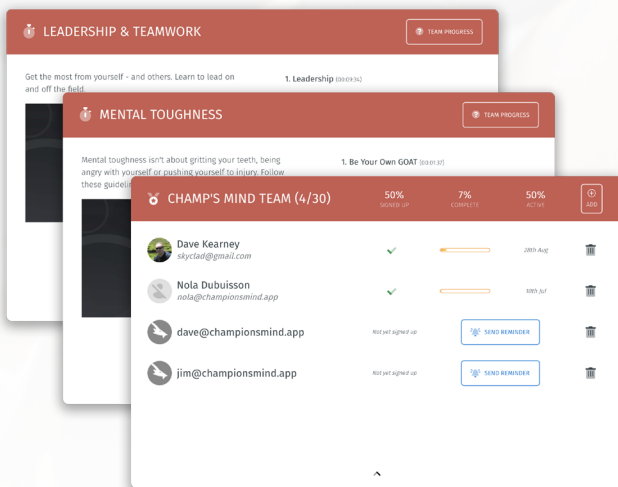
LEADERSHIP & TEAMWORK

TEAM PROGRESS

Get the most from yourself - and others. Learn to load on and off the field.

1. Leadership (00:09:34)

MENTAL TOUGHNESS

TEAM PROGRESS

Mental toughness isn't about gritting your teeth, being angry with yourself or pushing yourself to injury. Follow these guideli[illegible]

1. Be Your Own GOAT (00:01:37)

CHAMP'S MIND TEAM (4/30)

50% SIGNED UP

7% COMPLETE

50% ACTIVE

ADD

Dave Kearney
skyclad@gmail.com

28th Aug

Nola Dubuisson
nola@championsmind.app

10th Jul

dave@championsmind.app

Not yet signed up

SEND REMINDER

jim@championsmind.app

Not yet signed up

SEND REMINDER